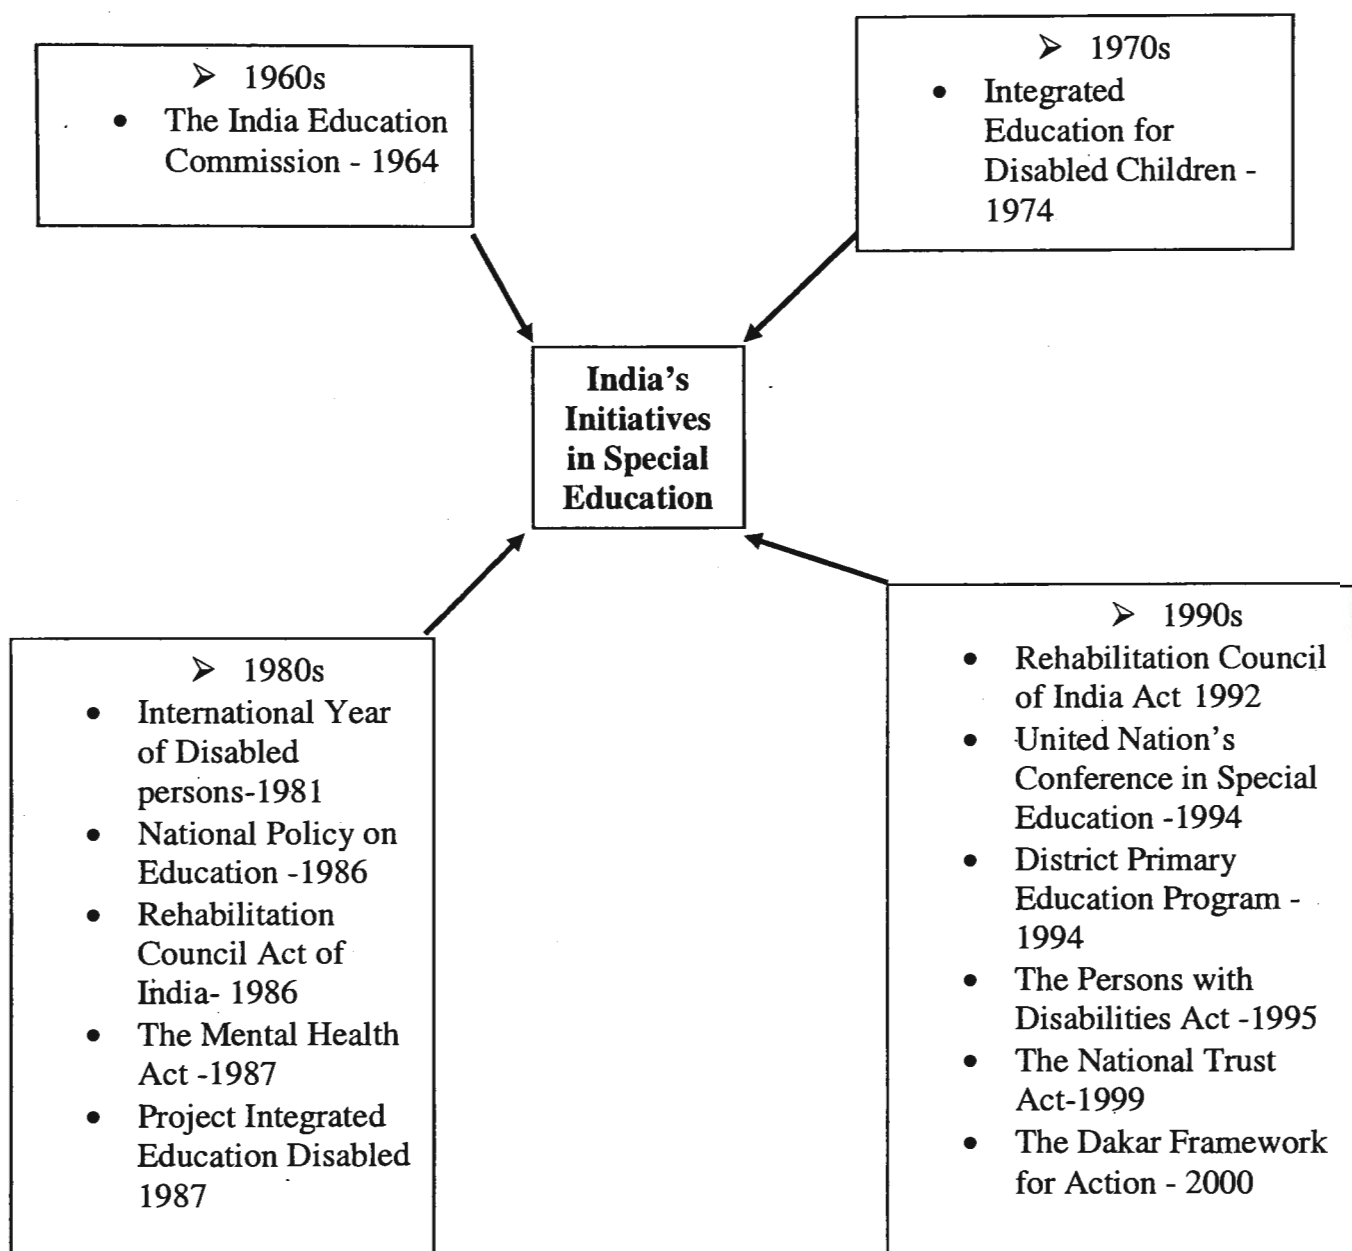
➢ 1960s
- The India Education Commission - 1964

➢ 1970s
- Integrated Education for Disabled Children - 1974

India's Initiatives in Special Education

➢ 1980s
- International Year of Disabled persons-1981
- National Policy on Education -1986
- Rehabilitation Council Act of India- 1986
- The Mental Health Act -1987
- Project Integrated Education Disabled 1987

➢ 1990s
- Rehabilitation Council of India Act 1992
- United Nation's Conference in Special Education -1994
- District Primary Education Program - 1994
- The Persons with Disabilities Act -1995
- The National Trust Act-1999
- The Dakar Framework for Action - 2000